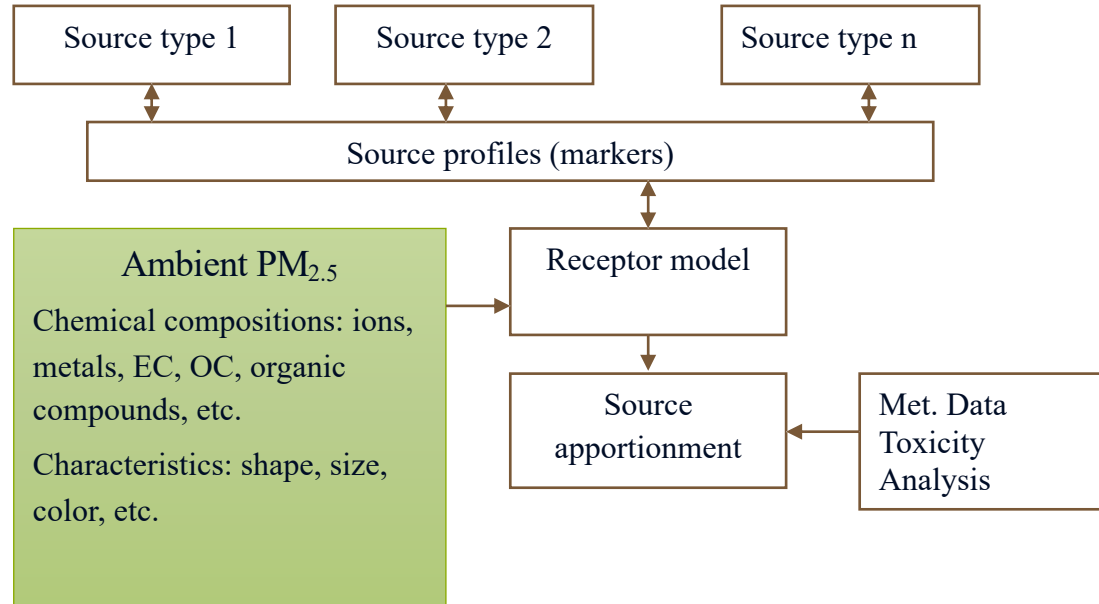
Source type 1

Source type 2

Source type n

Source profiles (markers)

Ambient $PM_{2.5}$

Chemical compositions: ions, metals, EC, OC, organic compounds, etc.

Characteristics: shape, size, color, etc.

Receptor model

Source apportionment

Met. Data
Toxicity
Analysis